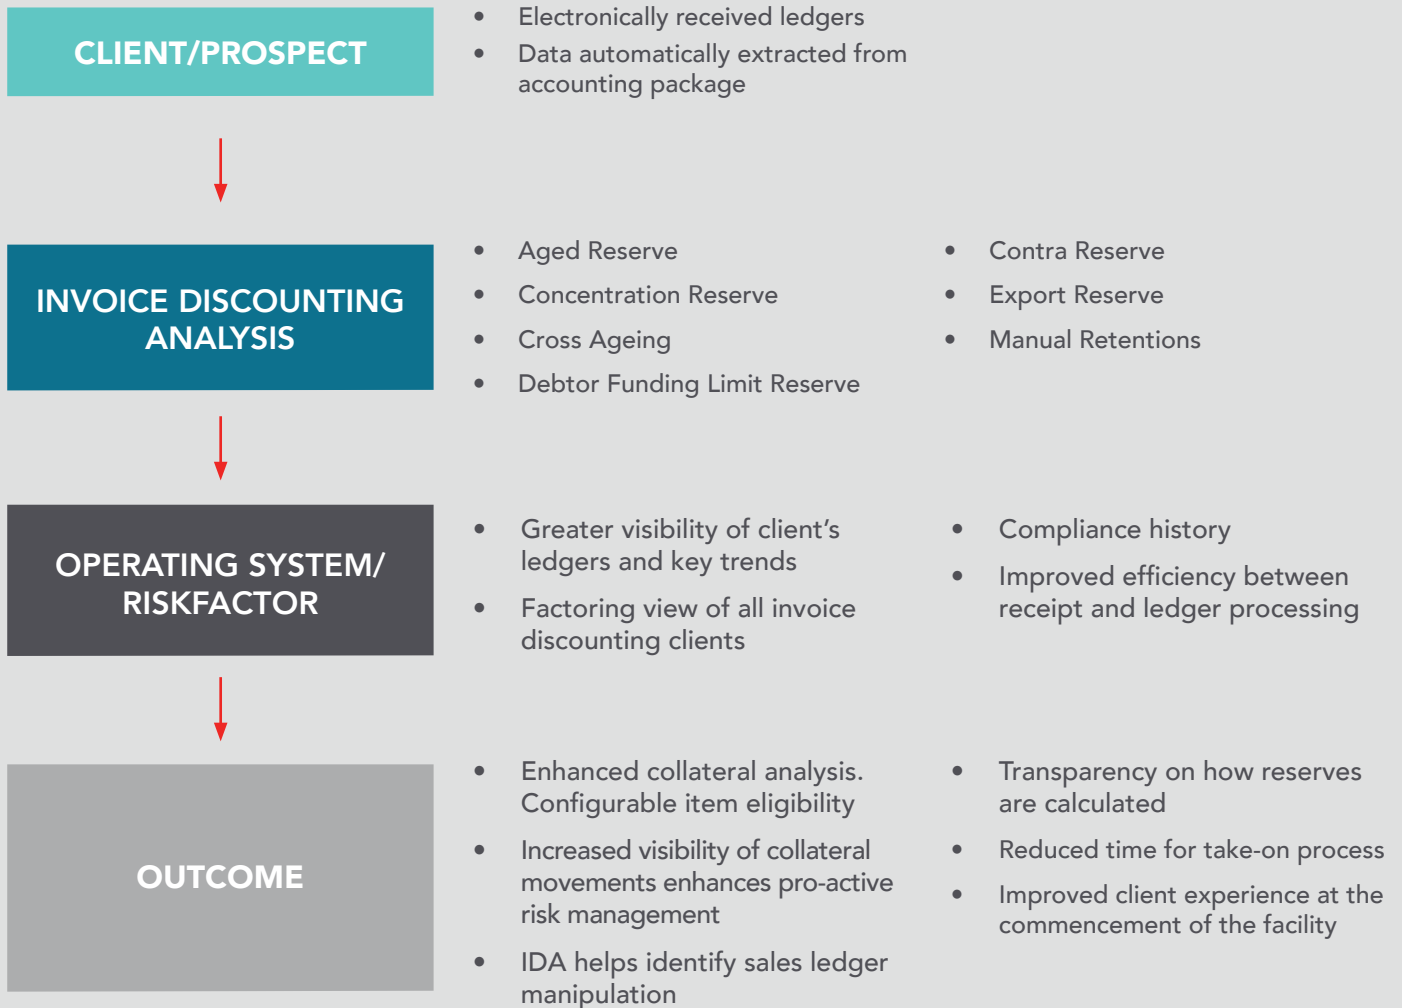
CLIENT/PROSPECT

- Electronically received ledgers
- Data automatically extracted from accounting package

INVOICE DISCOUNTING ANALYSIS

- Aged Reserve
- Concentration Reserve
- Cross Ageing
- Debtor Funding Limit Reserve

- Contra Reserve
- Export Reserve
- Manual Retentions

OPERATING SYSTEM/ RISKFACTOR

- Greater visibility of client's ledgers and key trends
- Factoring view of all invoice discounting clients

- Compliance history
- Improved efficiency between receipt and ledger processing

OUTCOME

- Enhanced collateral analysis. Configurable item eligibility
- Increased visibility of collateral movements enhances pro-active risk management
- IDA helps identify sales ledger manipulation

- Transparency on how reserves are calculated
- Reduced time for take-on process
- Improved client experience at the commencement of the facility